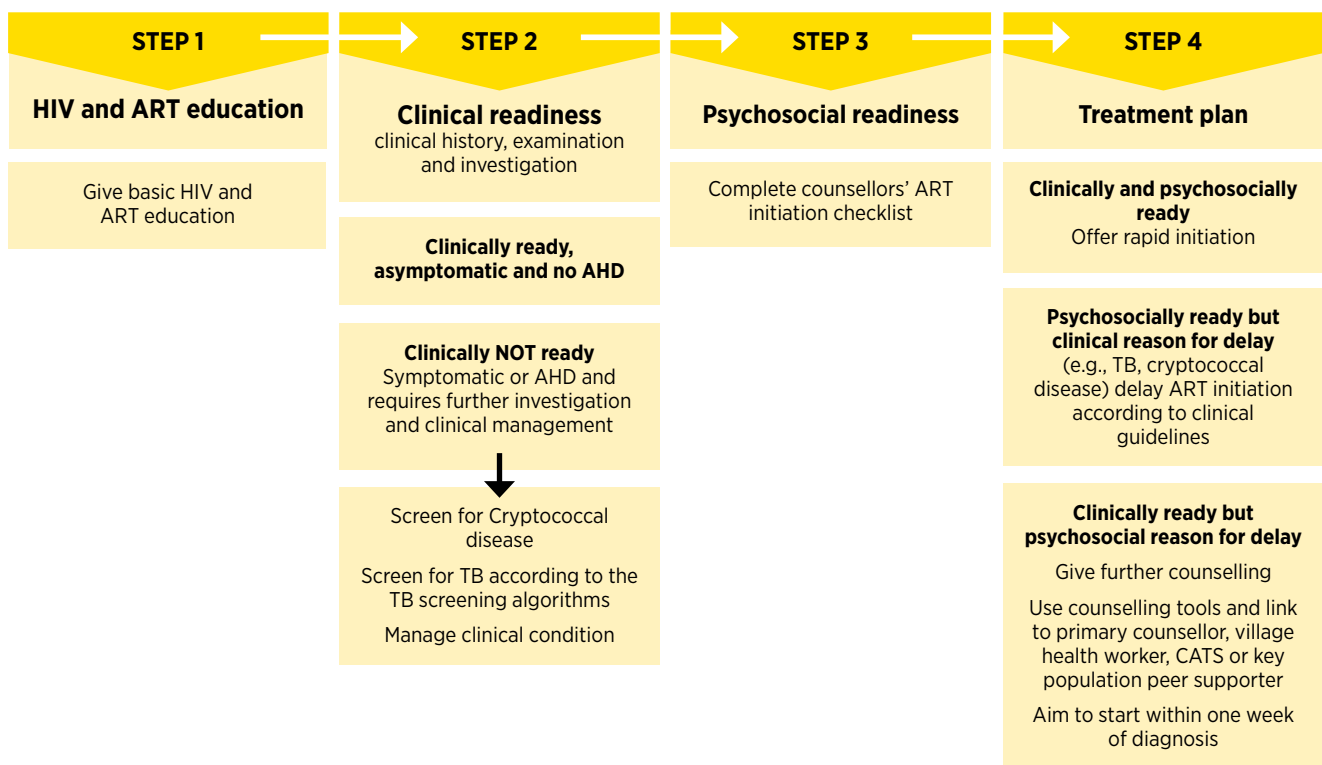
STEP 1

HIV and ART education

Give basic HIV and ART education

STEP 2

Clinical readiness
clinical history, examination and investigation

Clinically ready, asymptomatic and no AHD

Clinically NOT ready
Symptomatic or AHD and requires further investigation and clinical management

Screen for Cryptococcal disease

Screen for TB according to the TB screening algorithms

Manage clinical condition

STEP 3

Psychosocial readiness

Complete counsellors' ART initiation checklist

STEP 4

Treatment plan

Clinically and psychosocially ready
Offer rapid initiation

Psychosocially ready but clinical reason for delay
(e.g., TB, cryptococcal disease) delay ART initiation according to clinical guidelines

Clinically ready but psychosocial reason for delay

Give further counselling

Use counselling tools and link to primary counsellor, village health worker, CATS or key population peer supporter

Aim to start within one week of diagnosis